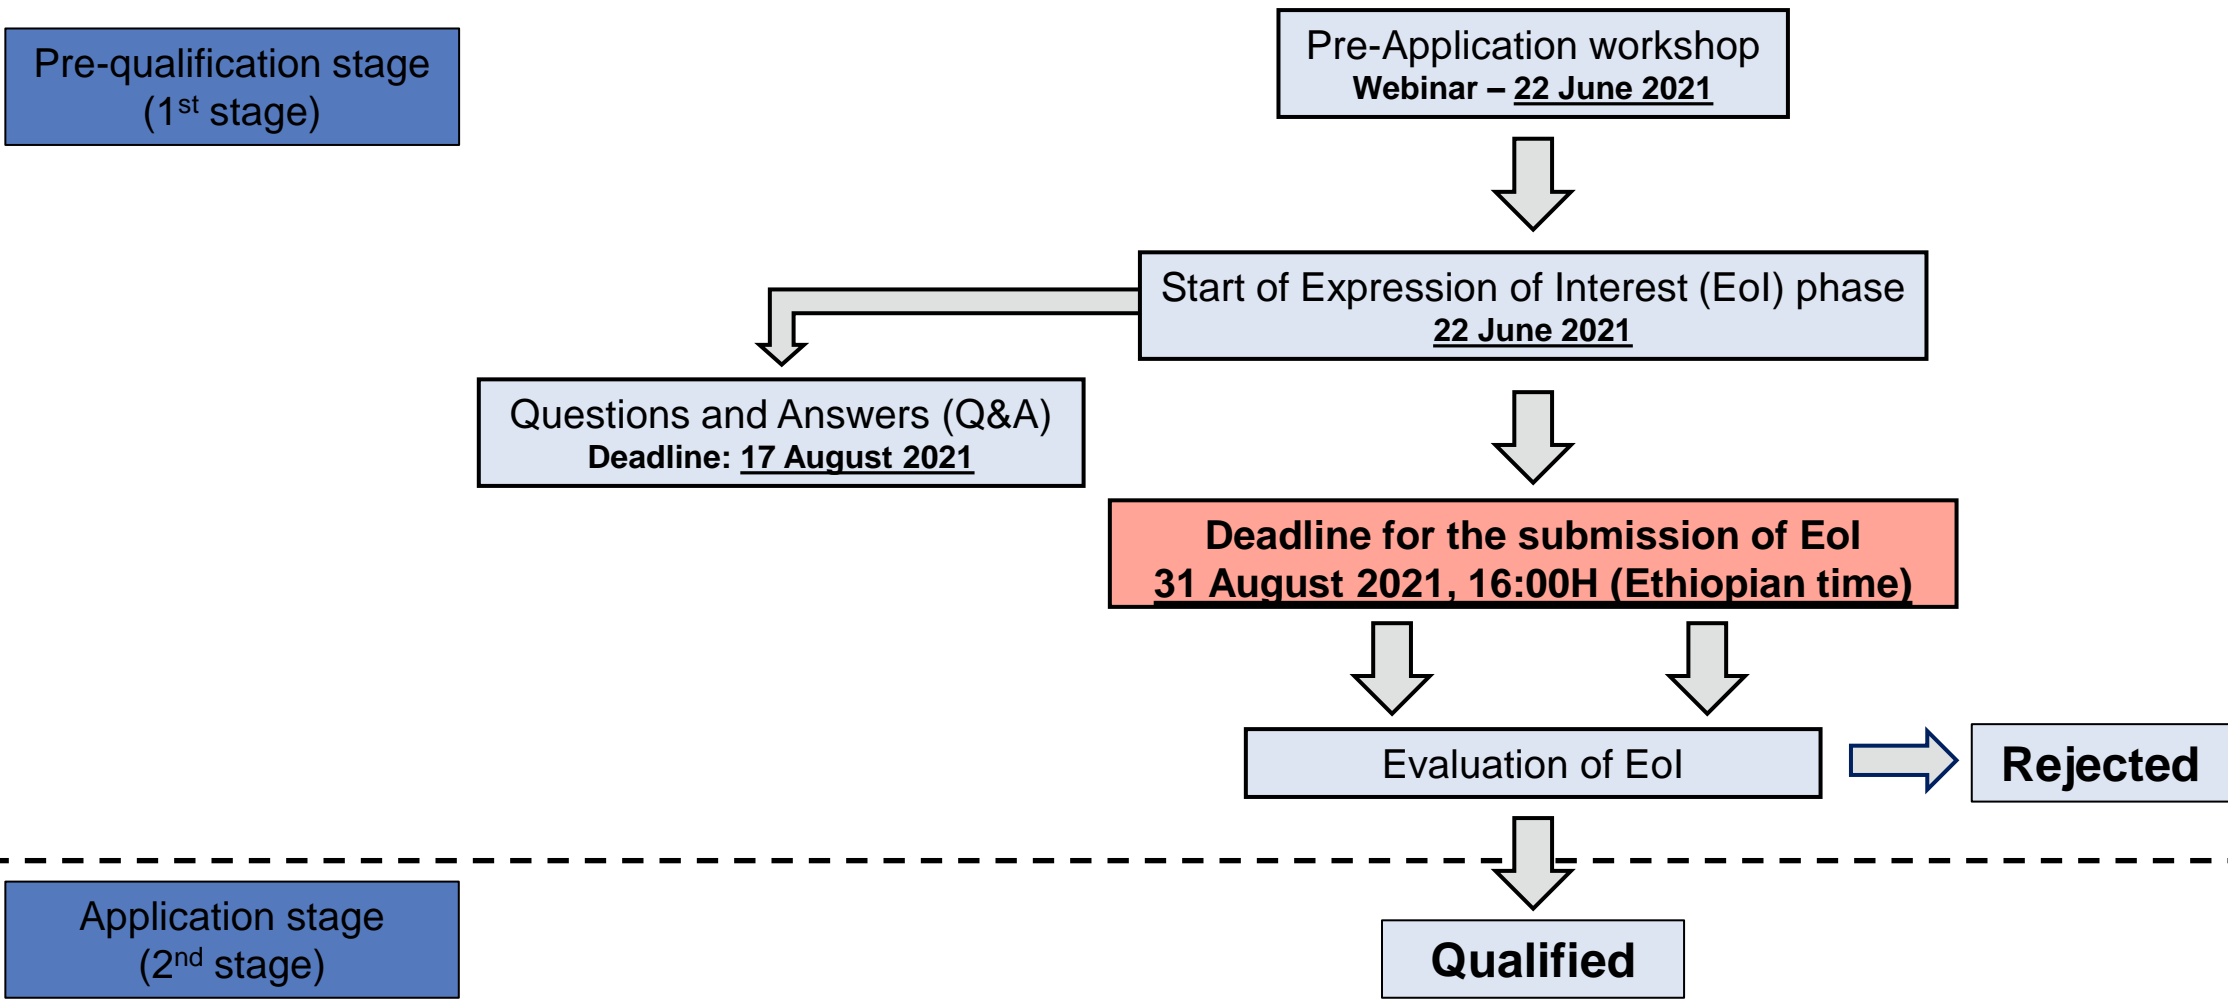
Pre-qualification stage
(1$^{st}$ stage)

Pre-Application workshop
Webinar – 22 June 2021

Start of Expression of Interest (EoI) phase
22 June 2021

Questions and Answers (Q&A)
Deadline: 17 August 2021

Deadline for the submission of EoI
31 August 2021, 16:00H (Ethiopian time)

Evaluation of EoI

Rejected

Application stage
(2$^{nd}$ stage)

Qualified